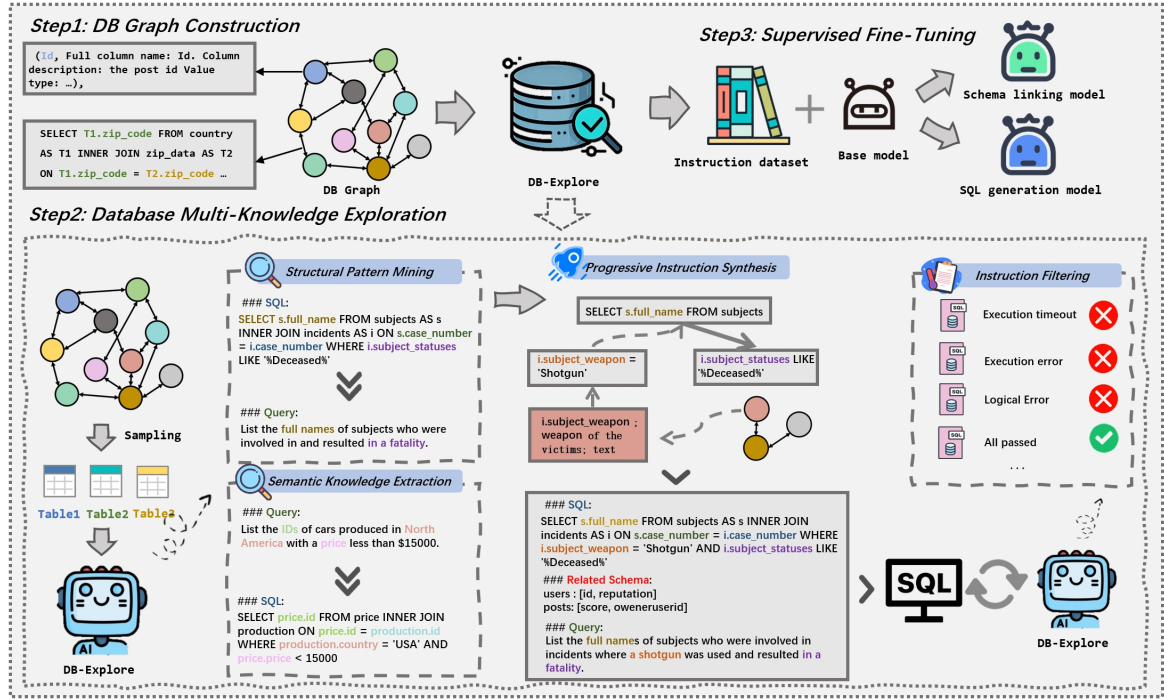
Step1: DB Graph Construction

(Id, Full column name: Id. Column description: the post id Value type: …),

SELECT T1.zip_code FROM country AS T1 INNER JOIN zip_data AS T2 ON T1.zip_code = T2.zip_code …

DB Graph

DB-Explore

Step3: Supervised Fine-Tuning

Instruction dataset

Base model

Schema linking model

SQL generation model

Step2: Database Multi-Knowledge Exploration

Sampling

Table1 Table2 Table3

DB-Explore

Structural Pattern Mining

### SQL:
SELECT s.full_name FROM subjects AS s INNER JOIN incidents AS i ON s.case_number = i.case_number WHERE i.subject_statuses LIKE '%Deceased%'

### Query:
List the full names of subjects who were involved in and resulted in a fatality.

Semantic Knowledge Extraction

### Query:
List the IDs of cars produced in North America with a price less than $15000.

### SQL:
SELECT price.id FROM price INNER JOIN production ON price.id = production.id WHERE production.country = 'USA' AND price.price < 15000

Progressive Instruction Synthesis

SELECT s.full_name FROM subjects

i.subject_weapon = 'Shotgun'

i.subject_statuses LIKE '%Deceased%'

i.subject_weapon ; weapon of the victims; text

### SQL:
SELECT s.full_name FROM subjects AS s INNER JOIN incidents AS i ON s.case_number = i.case_number WHERE i.subject_weapon = 'Shotgun' AND i.subject_statuses LIKE '%Deceased%'

### Related Schema:
users : [id, reputation]
posts: [score, owenueruserid]

### Query:
List the full names of subjects who were involved in incidents where a shotgun was used and resulted in a fatality.

Instruction Filtering

Execution timeout

Execution error

Logical Error

All passed

...

SQL

DB-Explore